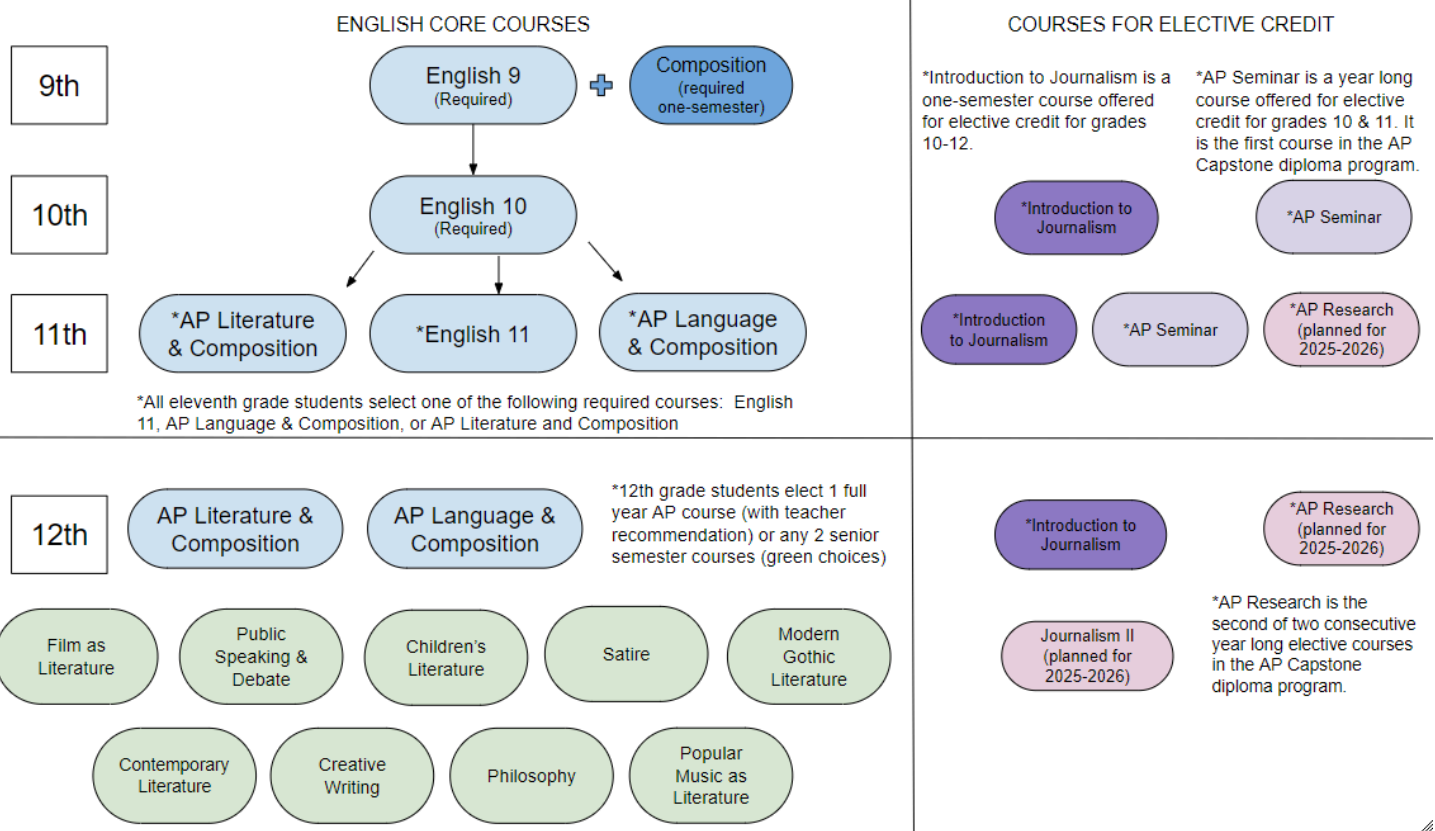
ENGLISH CORE COURSES

9th

English 9
(Required)

+

Composition
(required one-semester)

10th

English 10
(Required)

11th

*AP Literature & Composition

*English 11

*AP Language & Composition

*All eleventh grade students select one of the following required courses: English 11, AP Language & Composition, or AP Literature and Composition

COURSES FOR ELECTIVE CREDIT

*Introduction to Journalism is a one-semester course offered for elective credit for grades 10-12.

*AP Seminar is a year long course offered for elective credit for grades 10 & 11. It is the first course in the AP Capstone diploma program.

*Introduction to Journalism

*AP Seminar

*Introduction to Journalism

*AP Seminar

*AP Research (planned for 2025-2026)

12th

AP Literature & Composition

AP Language & Composition

*12th grade students elect 1 full year AP course (with teacher recommendation) or any 2 senior semester courses (green choices)

Film as Literature

Public Speaking & Debate

Children's Literature

Satire

Modern Gothic Literature

Contemporary Literature

Creative Writing

Philosophy

Popular Music as Literature

*Introduction to Journalism

*AP Research (planned for 2025-2026)

Journalism II (planned for 2025-2026)

*AP Research is the second of two consecutive year long elective courses in the AP Capstone diploma program.